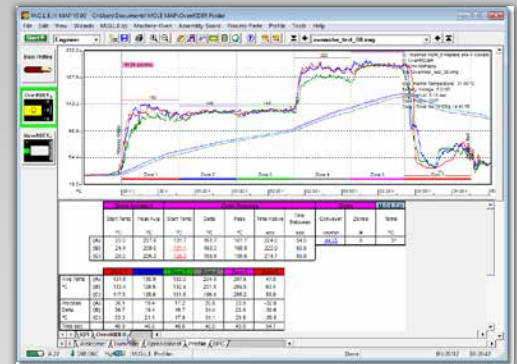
File Edit View Wizards M.O.L.E.(r) Machine-Oven Assembly-Board Process-Parts Profile Tools Help

Start

Engineer

Zone 1 Zone 2 Zone 3 Zone 4 Zone 5 Zone 6

| | | Start Temp | Peak Avg | Start Temp | Delta | Peak | Time Above | Time Between |
|---|---|---|---|---|---|---|---|---|
| | | °C | °C | °C | °C | °C | sec | sec |
| | (A) | 23.0 | 217.6 | 131.7 | 161.7 | 161.7 | 324.0 | 54.0 |
| | (B) | 24.4 | 209.5 | 128.5 | 160.2 | 160.8 | 322.0 | 60.0 |
| | (C) | 23.0 | 206.2 | 128.5 | 159.8 | 158.6 | 274.7 | 60.0 |

| | | | | | | | |
|---|---|---|---|---|---|---|---|
| Avg Temp | (A) | 131.6 | 130.6 | 133.0 | 224.6 | 261.8 | 47.6 |
| °C | (B) | 133.4 | 128.6 | 131.5 | 221.5 | 266.5 | 63.4 |
| | (C) | 117.3 | 128.9 | 131.4 | 218.2 | 260.2 | 55.8 |
| | | 38.1 | 19.4 | 17.2 | 26.5 | 13.5 | -32.8 |
| | | 34.7 | 19.4 | 16.7 | 24.9 | 23.8 | -35.8 |
| | | 33.0 | 23.1 | 17.5 | 31.1 | 23.8 | -35.6 |
| Total sec | | 46.0 | 46.0 | 46.0 | 46.0 | 46.0 | 64.7 |

M.O.L.E. Profiler

Done